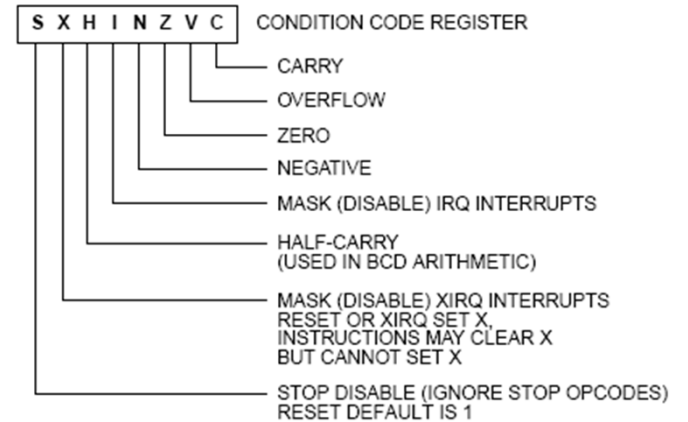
S X H I N Z V C CONDITION CODE REGISTER

CARRY

OVERFLOW

ZERO

NEGATIVE

MASK (DISABLE) IRQ INTERRUPTS

HALF-CARRY
(USED IN BCD ARITHMETIC)

MASK (DISABLE) XIRQ INTERRUPTS
RESET OR XIRQ SET X,
INSTRUCTIONS MAY CLEAR X
BUT CANNOT SET X

STOP DISABLE (IGNORE STOP OPCODES)
RESET DEFAULT IS 1